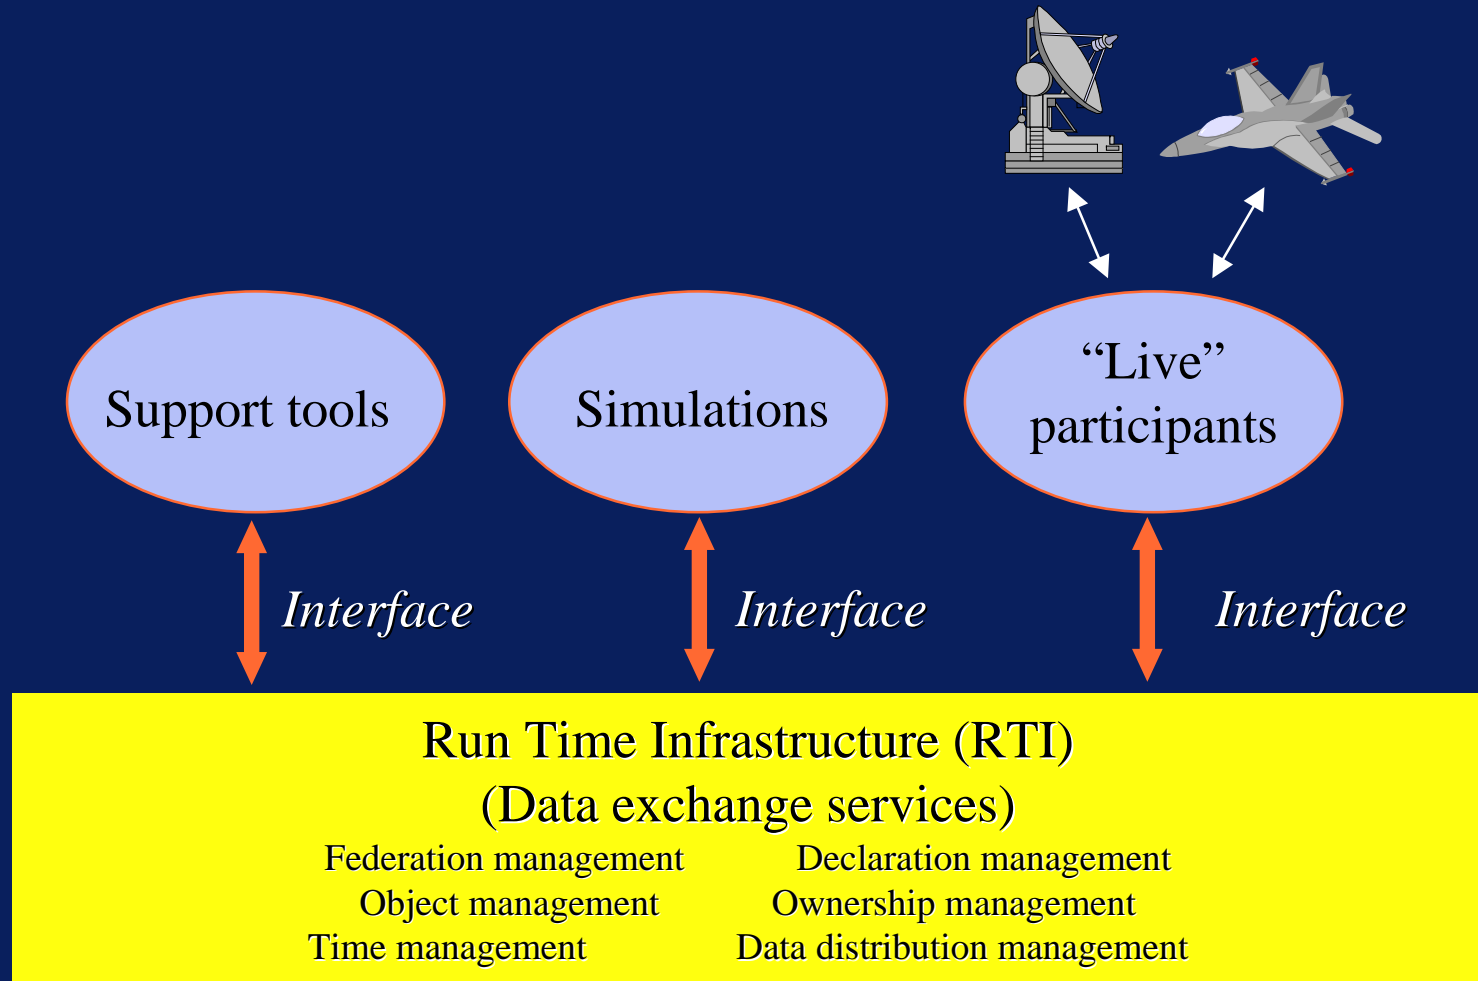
Support tools

Simulations

“Live” participants

Interface

Interface

Interface

Run Time Infrastructure (RTI)
(Data exchange services)

Federation management
Object management
Time management

Declaration management
Ownership management
Data distribution management